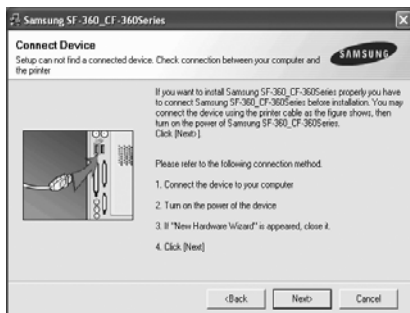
Samsung SF-360_CF-360Series

Connect Device

Setup can not find a connected device. Check connection between your computer and the printer

SAMSUNG

If you want to install Samsung SF-360_CF-360Series properly you have to connect Samsung SF-360_CF-360Series before installation. You may connect the device using the printer cable as the figure shows, then turn on the power of Samsung SF-360_CF-360Series. Click [Next].

Please refer to the following connection method.

1. Connect the device to your computer

2. Turn on the power of the device

3. If "New Hardware Wizard" is appeared, close it.

4. Click [Next]

<Back

Next>

Cancel